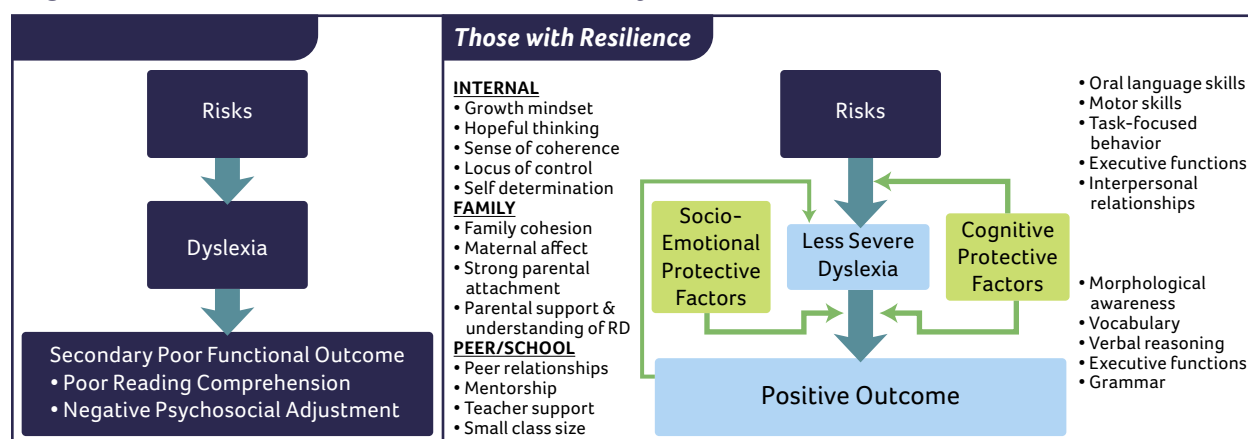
Risks

Dyslexia

Secondary Poor Functional Outcome
• Poor Reading Comprehension
• Negative Psychosocial Adjustment

Those with Resilience

INTERNAL
• Growth mindset
• Hopeful thinking
• Sense of coherence
• Locus of control
• Self determination
FAMILY
• Family cohesion
• Maternal affect
• Strong parental attachment
• Parental support & understanding of RD
PEER/SCHOOL
• Peer relationships
• Mentorship
• Teacher support
• Small class size

Risks

Socio-Emotional Protective Factors

Less Severe Dyslexia

Cognitive Protective Factors

Positive Outcome

• Oral language skills
• Motor skills
• Task-focused behavior
• Executive functions
• Interpersonal relationships

• Morphological awareness
• Vocabulary
• Verbal reasoning
• Executive functions
• Grammar